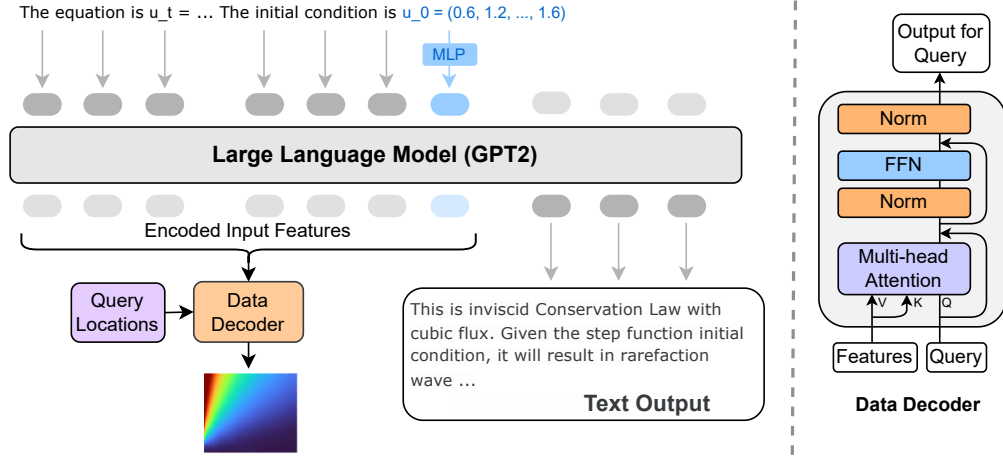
The equation is u_t = ... The initial condition is u_0 = (0.6, 1.2, ..., 1.6)

MLP

Large Language Model (GPT2)

Encoded Input Features

Query Locations

Data Decoder

This is inviscid Conservation Law with cubic flux. Given the step function initial condition, it will result in rarefaction wave ...

Text Output

Output for Query

Norm

FFN

Norm

Multi-head Attention

V K Q

Features

Query

Data Decoder